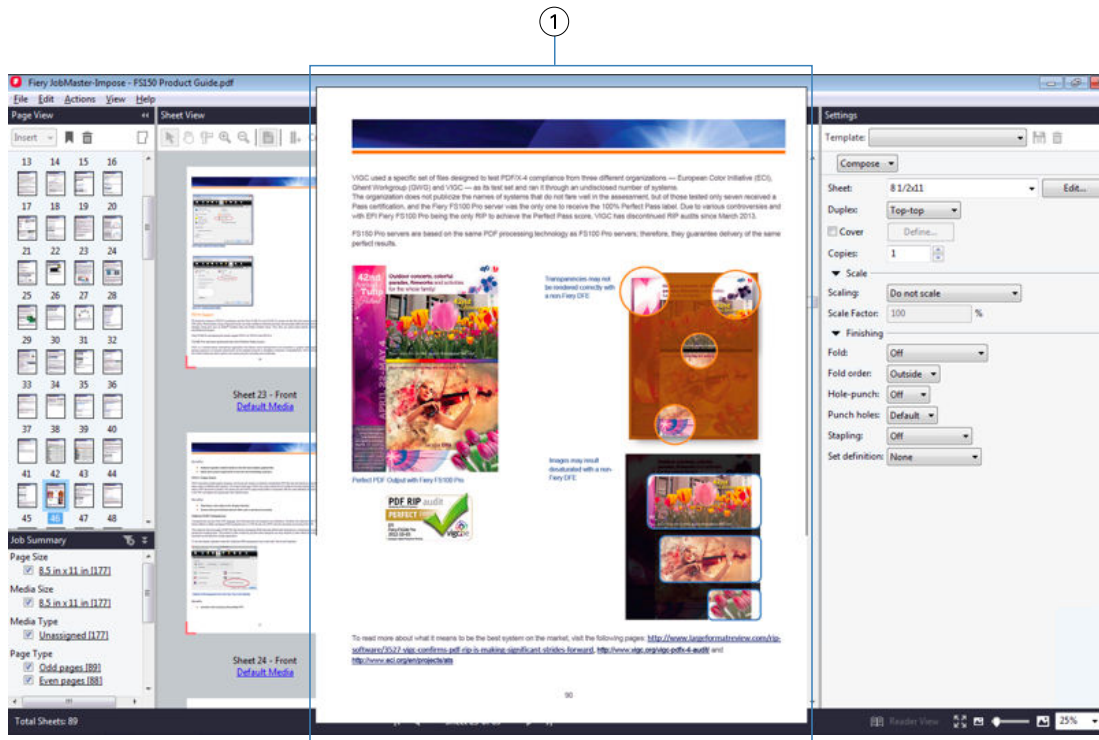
1

Fiery JobMaster-Impose - FS150 Product Guide.pdf

File Edit Actions View Help

Page View

Insert

13 14 15 16
17 18 19 20
21 22 23 24
25 26 27 28
29 30 31 32
33 34 35 36
37 38 39 40
41 42 43 44
45 46 47 48

Job Summary

Page Size
8.5 in x 11 in [177]
Media Size
8.5 in x 11 in [177]
Media Type
Unassigned [177]
Page Type
Odd pages [89]
Even pages [88]

Total Sheets: 89

Sheet View

Sheet 23 - Front
Default Media

Sheet 24 - Front
Default Media

VIGC used a specific set of files designed to test PDF/X-4 compliance from three different organizations — European Color Initiative (ECI), Ghent Workgroup (GWG) and VIGC — as its test set and ran it through an undisclosed number of systems. The organization does not publicize the names of systems that do not fare well in the assessment, but of those tested only seven received a Pass certification, and the Fiery FS100 Pro server was the only one to receive the 100% Perfect Pass label. Due to various controversies and with EFI Fiery FS100 Pro being the only RIP to achieve the Perfect Pass score, VIGC has discontinued RIP audits since March 2013.

FS150 Pro servers are based on the same PDF processing technology as FS100 Pro servers; therefore, they guarantee delivery of the same perfect results.

Transparencies may not be rendered correctly with a non-Fiery DFE

Images may result desaturated with a non-Fiery DFE

Perfect PDF Output with Fiery FS100 Pro

PDF RIP audit
PERFECT

To read more about what it means to be the best system on the market, visit the following pages: http://www.largeformatreview.com/rip-software/3527-vigc-confirms-pdf-rip-is-making-significant-strides-forward, http://www.vigc.org/vigc-pdfx-4-audit/ and http://www.eci.org/en/projects/ats

90

Settings

Template:

Compose

Sheet: 8 1/2x11 Edit...
Duplex: Top-top
Cover Define...
Copies: 1
Scale
Scaling: Do not scale
Scale Factor: 100 %
Finishing
Fold: Off
Fold order: Outside
Hole-punch: Off
Punch holes: Default
Stapling: Off
Set definition: None

Reader View 25%